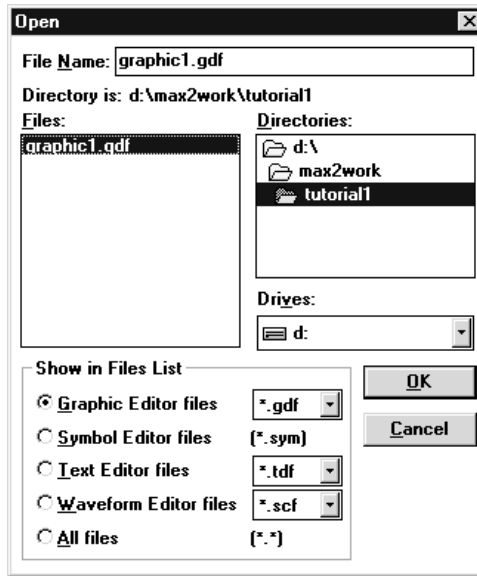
Open

File Name: graphic1.gdf

Directory is: d:\max2work\tutorial1

Files:

graphic1.gdf

Directories:

d:\

max2work

tutorial1

Drives:

d:

Show in Files List

Graphic Editor files

*.gdf

Symbol Editor files

(*.sym)

Text Editor files

*.tdf

Waveform Editor files

*.scf

All files

(*.*)

OK

Cancel